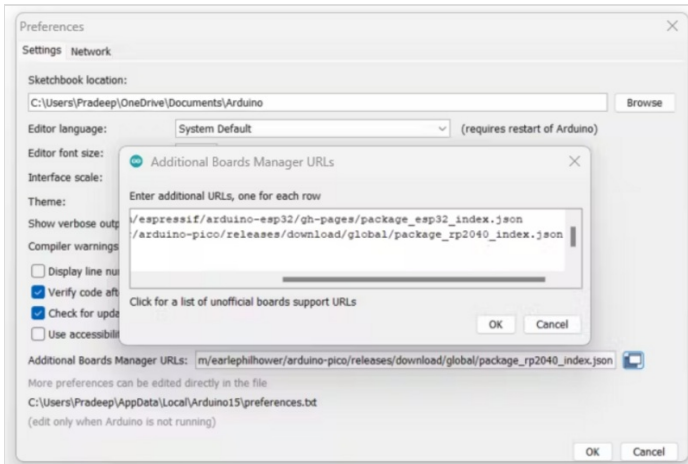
Preferences

Settings Network

Sketchbook location:

C:\Users\Pradeep\OneDrive\Documents\Arduino

Browse

Editor language: System Default (requires restart of Arduino)

Editor font size:

Interface scale:

Theme:

Show verbose outp

Compiler warnings

Display line nu

Verify code aft

Check for upda

Use accessibili

Additional Boards Manager URLs

Enter additional URLs, one for each row

/espressif/arduino-esp32/gh-pages/package_esp32_index.json
/arduino-pico/releases/download/global/package_rp2040_index.json

Click for a list of unofficial boards support URLs

OK Cancel

Additional Boards Manager URLs: m/earlephilhower/arduino-pico/releases/download/global/package_rp2040_index.json

More preferences can be edited directly in the file

C:\Users\Pradeep\AppData\Local\Arduino15\preferences.txt

(edit only when Arduino is not running)

OK Cancel